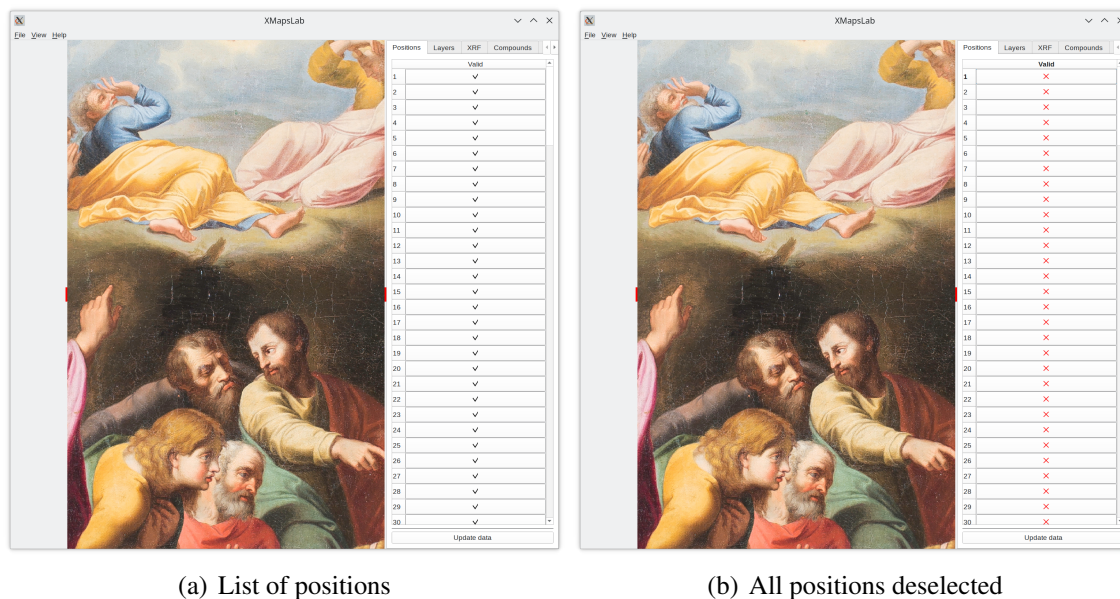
XMapsLab

File View Help

| | Valid |
|---|---|
| 1 | ✓ |
| 2 | ✓ |
| 3 | ✓ |
| 4 | ✓ |
| 5 | ✓ |
| 6 | ✓ |
| 7 | ✓ |
| 8 | ✓ |
| 9 | ✓ |
| 10 | ✓ |
| 11 | ✓ |
| 12 | ✓ |
| 13 | ✓ |
| 14 | ✓ |
| 15 | ✓ |
| 16 | ✓ |
| 17 | ✓ |
| 18 | ✓ |
| 19 | ✓ |
| 20 | ✓ |
| 21 | ✓ |
| 22 | ✓ |
| 23 | ✓ |
| 24 | ✓ |
| 25 | ✓ |
| 26 | ✓ |
| 27 | ✓ |
| 28 | ✓ |
| 29 | ✓ |
| 30 | ✓ |

Positions Layers XRF Compounds

Update data

(a) List of positions

XMapsLab

File View Help

Positions Layers XRF Compounds

| | Valid |
|---|---|
| 1 | ✗ |
| 2 | ✗ |
| 3 | ✗ |
| 4 | ✗ |
| 5 | ✗ |
| 6 | ✗ |
| 7 | ✗ |
| 8 | ✗ |
| 9 | ✗ |
| 10 | ✗ |
| 11 | ✗ |
| 12 | ✗ |
| 13 | ✗ |
| 14 | ✗ |
| 15 | ✗ |
| 16 | ✗ |
| 17 | ✗ |
| 18 | ✗ |
| 19 | ✗ |
| 20 | ✗ |
| 21 | ✗ |
| 22 | ✗ |
| 23 | ✗ |
| 24 | ✗ |
| 25 | ✗ |
| 26 | ✗ |
| 27 | ✗ |
| 28 | ✗ |
| 29 | ✗ |
| 30 | ✗ |

Update data

(b) All positions deselected